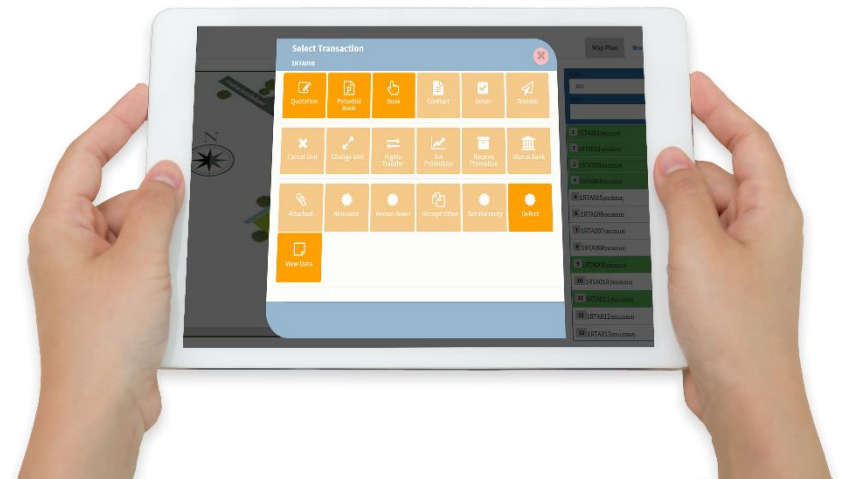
Select Transaction
1RTA008

Quotation
Potential Book
Book
Contract
Done
Transfer

Cancel Unit
Change Unit
Rights Transfer
Set Promotion
Review Promotion
Status Bank

Attached
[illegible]
Renew Down
Receipt Other
Set Warranty
Defect

View Data

Map Plan

1RTA001
1RTA002
1RTA003
1RTA004
1RTA005
1RTA006
1RTA007
1RTA008
1RTA009
1RTA010
1RTA011
1RTA012
1RTA013

N